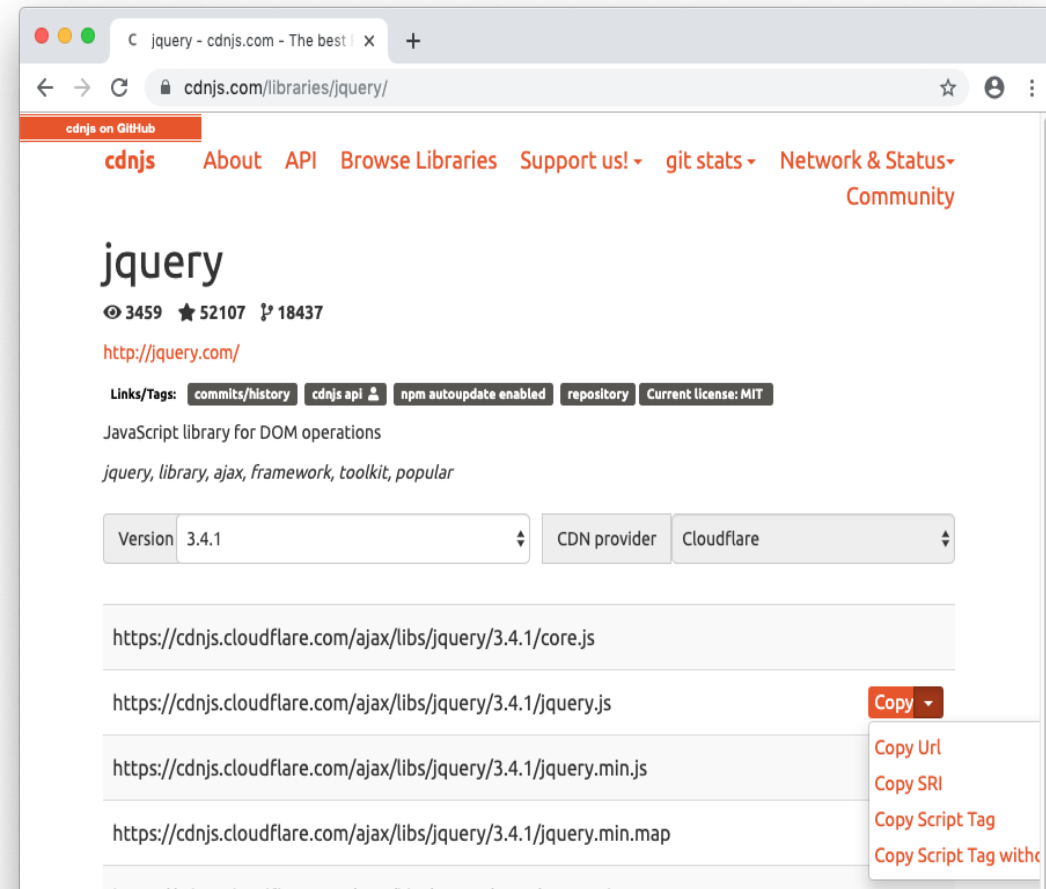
jquery - cdnjs.com - The best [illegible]

cdnjs.com/libraries/jquery/

cdnjs on GitHub

cdnjs About API Browse Libraries Support us! git stats Network & Status Community

jquery

3459 52107 18437

http://jquery.com/

Links/Tags: commits/history cdnjs api npm autoupdate enabled repository Current license: MIT

JavaScript library for DOM operations

jquery, library, ajax, framework, toolkit, popular

Version 3.4.1 CDN provider Cloudflare

https://cdnjs.cloudflare.com/ajax/libs/jquery/3.4.1/core.js

https://cdnjs.cloudflare.com/ajax/libs/jquery/3.4.1/jquery.js Copy

Copy Url
Copy SRI
Copy Script Tag
Copy Script Tag witho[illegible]

https://cdnjs.cloudflare.com/ajax/libs/jquery/3.4.1/jquery.min.js

https://cdnjs.cloudflare.com/ajax/libs/jquery/3.4.1/jquery.min.map